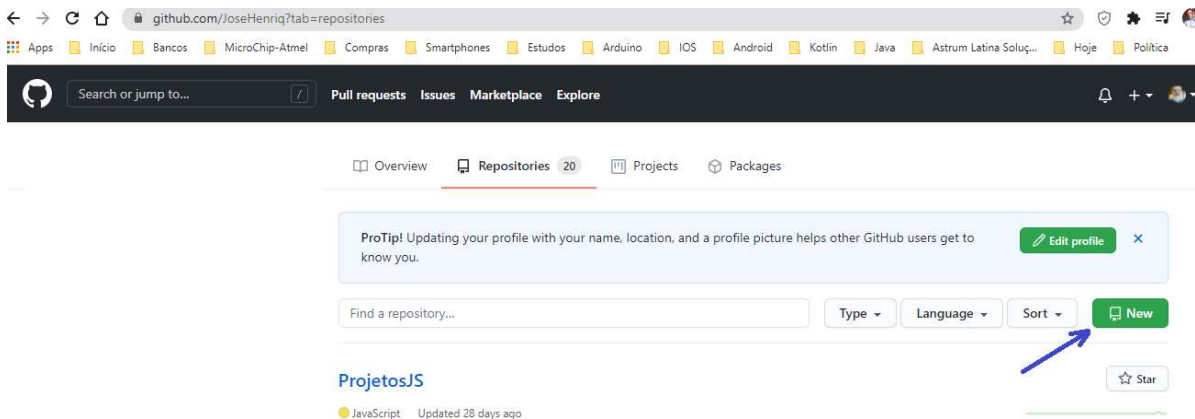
github.com/JoseHenriq?tab=repositories

Apps Início Bancos MicroChip-Atmel Compras Smartphones Estudos Arduino IOS Android Kotlin Java Astrum Latina Soluç... Hoje Política

Search or jump to... / Pull requests Issues Marketplace Explore

Overview Repositories 20 Projects Packages

ProTip! Updating your profile with your name, location, and a profile picture helps other GitHub users get to know you.

Edit profile ×

Find a repository... Type Language Sort New

ProjetosJS

Star

JavaScript Updated 28 days ago